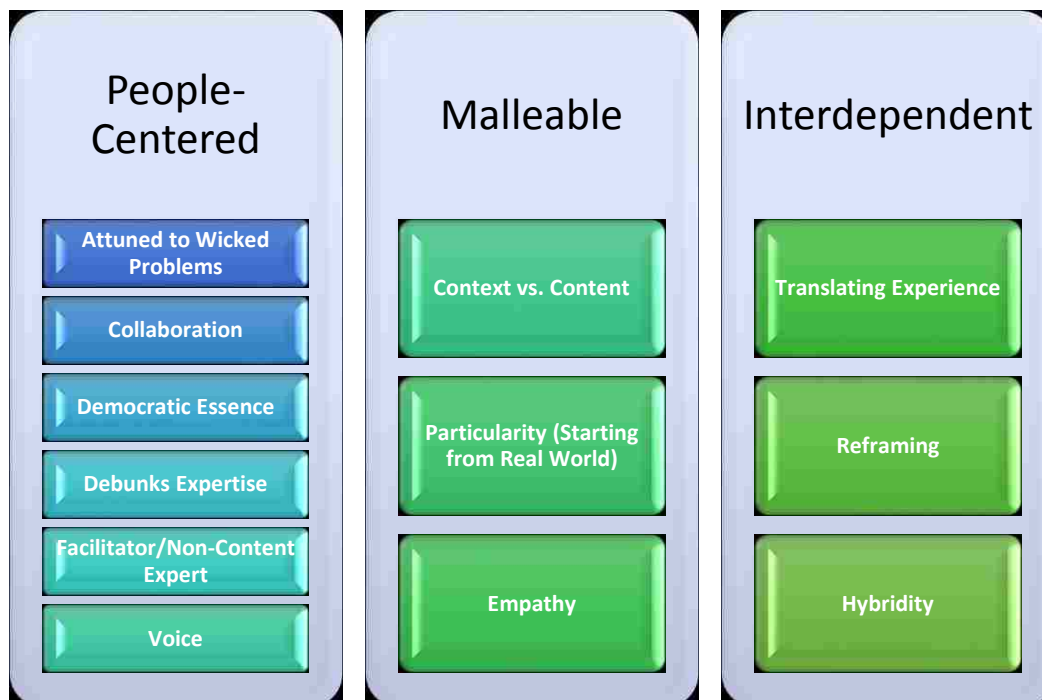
People-Centered

Attuned to Wicked Problems

Collaboration

Democratic Essence

Debunks Expertise

Facilitator/Non-Content Expert

Voice

Malleable

Context vs. Content

Particularity (Starting from Real World)

Empathy

Interdependent

Translating Experience

Reframing

Hybridity